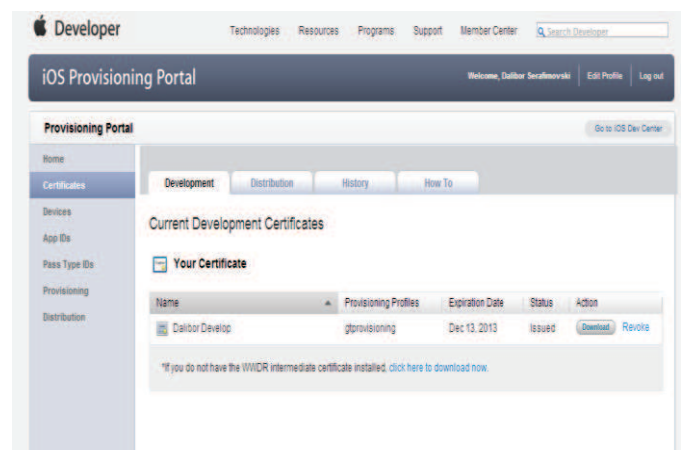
Developer

Technologies Resources Programs Support Member Center Search Developer

iOS Provisioning Portal

Welcome, Dalibor Serafimovski Edit Profile Log out

Provisioning Portal

Go to iOS Dev Center

Home
Certificates
Devices
App IDs
Pass Type IDs
Provisioning
Distribution

Development Distribution History How To

Current Development Certificates

Your Certificate

| Name | Provisioning Profiles | Expiration Date | Status | Action |
|---|---|---|---|---|
| Dalibor Develop | gtprovisioning | Dec 13, 2013 | Issued | Download Revoke |

*If you do not have the WWDR intermediate certificate installed, click here to download now.